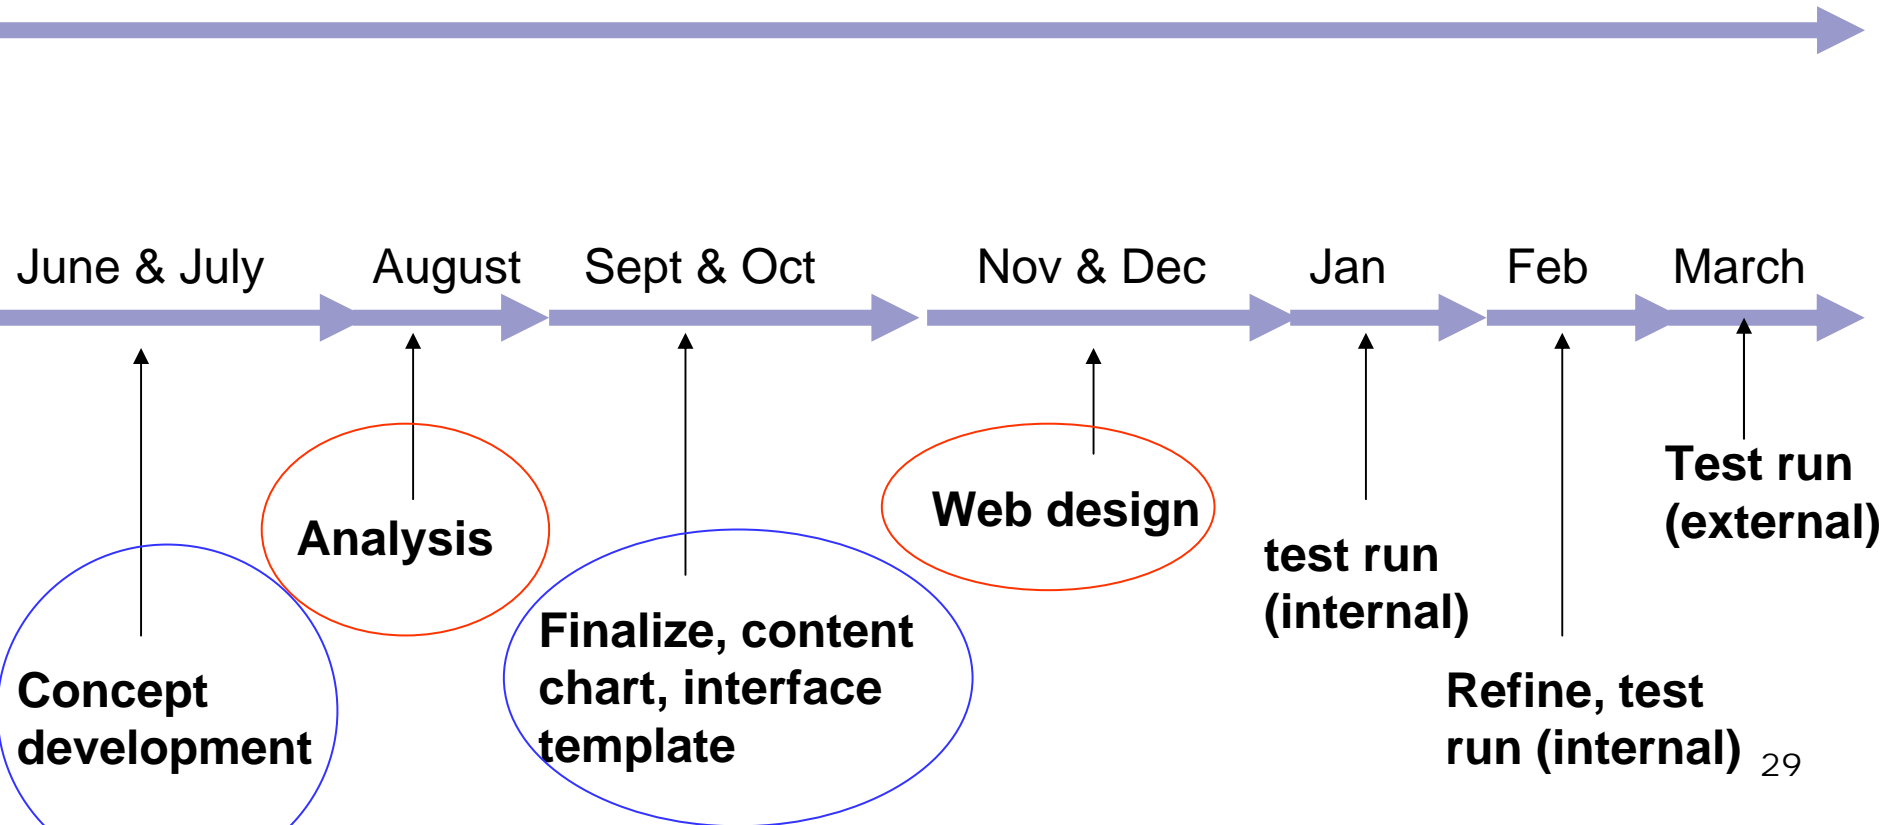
June & July August Sept & Oct Nov & Dec Jan Feb March

Analysis

Web design

Test run (external)

test run (internal)

Finalize, content chart, interface template

Concept development

Refine, test run (internal)

29